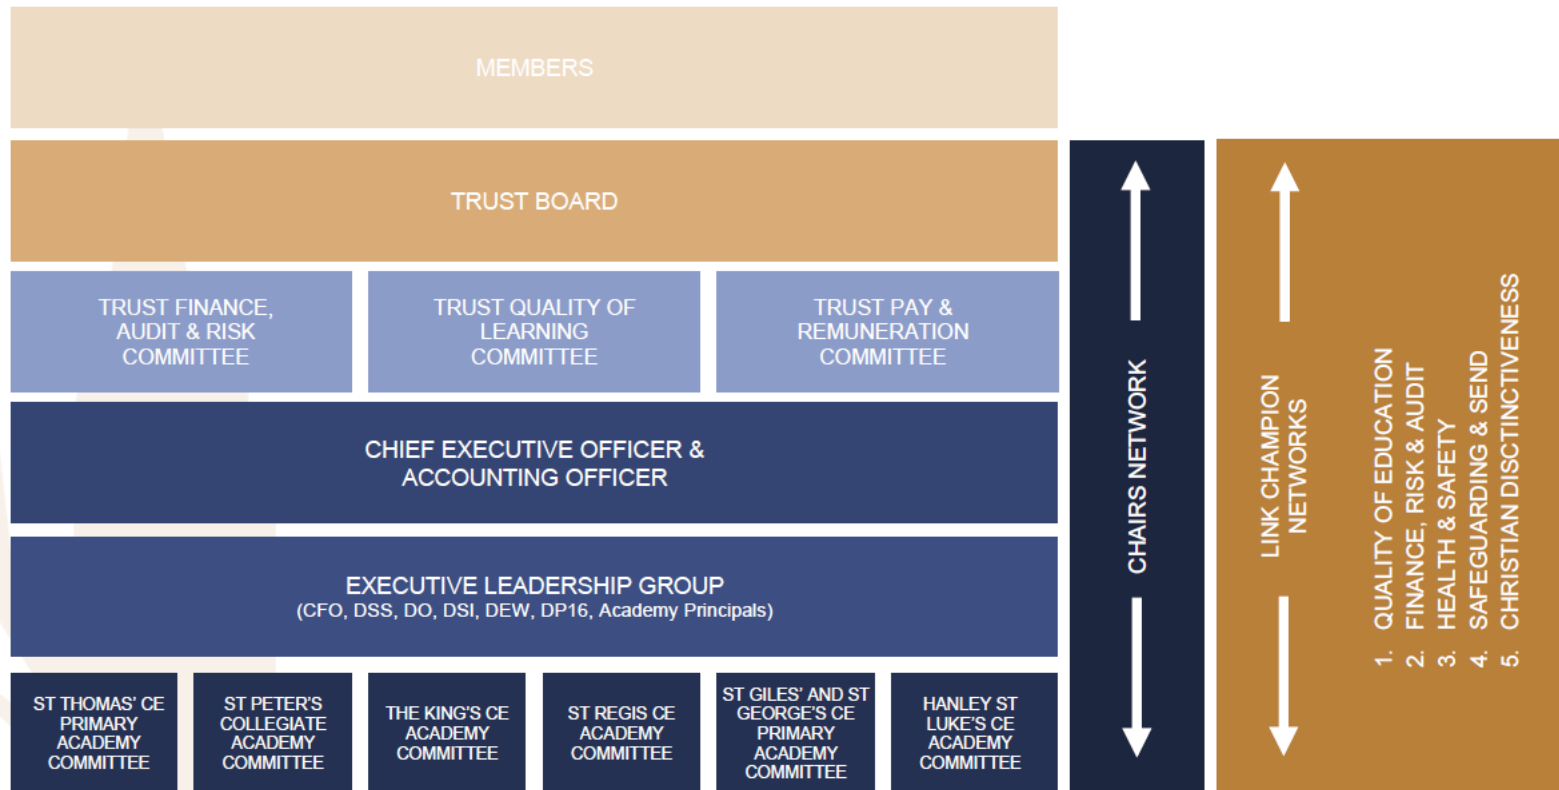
MEMBERS

TRUST BOARD

TRUST FINANCE, AUDIT & RISK COMMITTEE

TRUST QUALITY OF LEARNING COMMITTEE

TRUST PAY & REMUNERATION COMMITTEE

CHIEF EXECUTIVE OFFICER & ACCOUNTING OFFICER

EXECUTIVE LEADERSHIP GROUP
(CFO, DSS, DO, DSI, DEW, DP16, Academy Principals)

ST THOMAS' CE PRIMARY ACADEMY COMMITTEE

ST PETER'S COLLEGIATE ACADEMY COMMITTEE

THE KING'S CE ACADEMY COMMITTEE

ST REGIS CE ACADEMY COMMITTEE

ST GILES' AND ST GEORGE'S CE PRIMARY ACADEMY COMMITTEE

HANLEY ST LUKE'S CE ACADEMY COMMITTEE

CHAIRS NETWORK

LINK CHAMPION NETWORKS

1. QUALITY OF EDUCATION
2. FINANCE, RISK & AUDIT
3. HEALTH & SAFETY
4. SAFEGUARDING & SEND
5. CHRISTIAN DISTINCTIVENESS